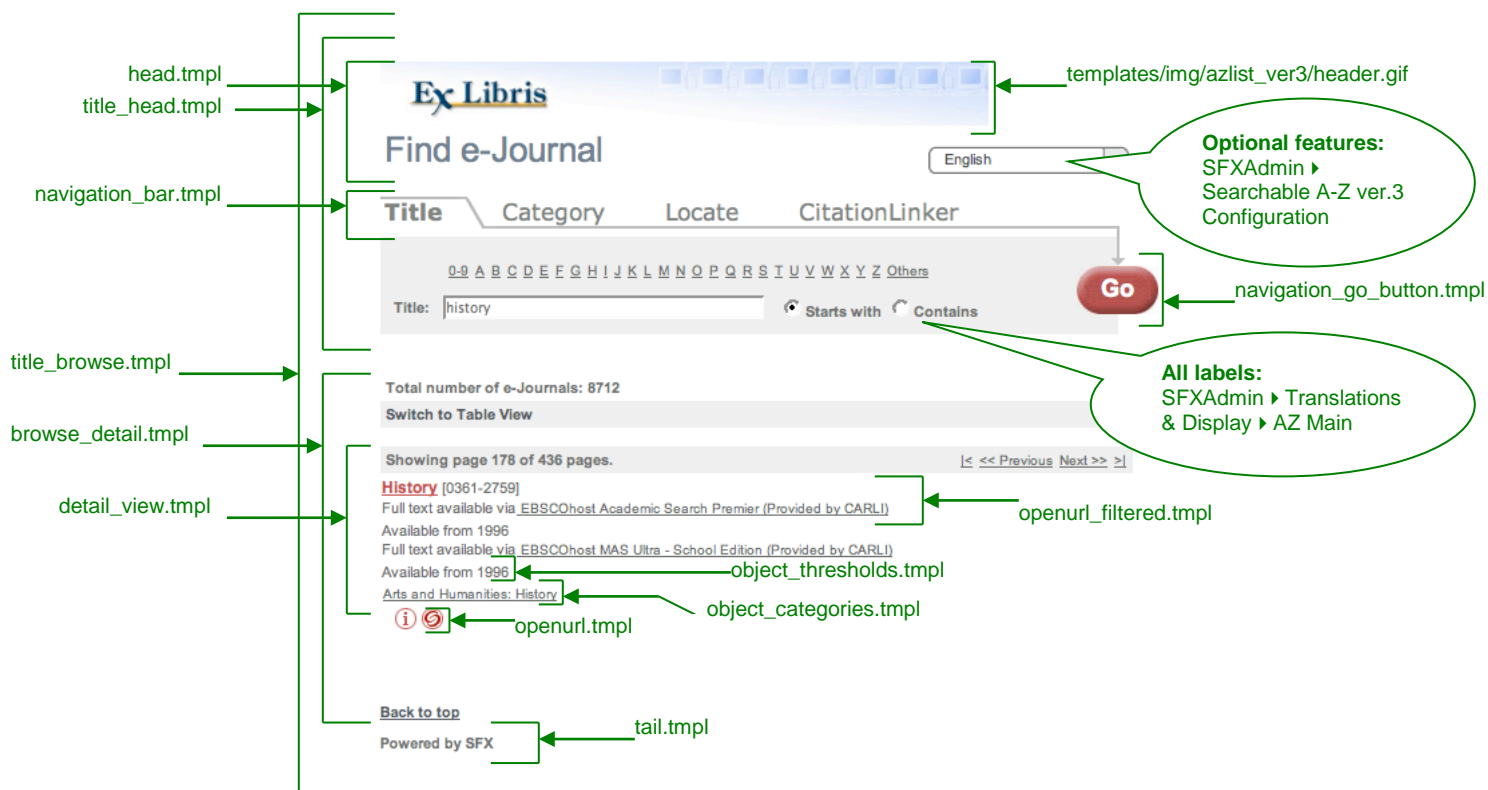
head.tmpl
title_head.tmpl
Ex Libris
templates/img/azlist_ver3/header.gif
Find e-Journal
English
Optional features:
SFXAdmin ▸ Searchable A-Z ver.3 Configuration
navigation_bar.tmpl
Title Category Locate CitationLinker
0-9 A B C D E F G H I J K L M N O P Q R S T U V W X Y Z Others
Title: history ● Starts with ○ Contains
Go
navigation_go_button.tmpl
title_browse.tmpl
All labels:
SFXAdmin ▸ Translations & Display ▸ AZ Main
Total number of e-Journals: 8712
Switch to Table View
browse_detail.tmpl
Showing page 178 of 436 pages.
|< << Previous Next >> >|
History [0361-2759]
Full text available via EBSCOhost Academic Search Premier (Provided by CARLI)
openurl_filtered.tmpl
detail_view.tmpl
Available from 1996
Full text available via EBSCOhost MAS Ultra - School Edition (Provided by CARLI)
Available from 1996
object_thresholds.tmpl
Arts and Humanities: History
object_categories.tmpl
openurl.tmpl
Back to top
Powered by SFX
tail.tmpl